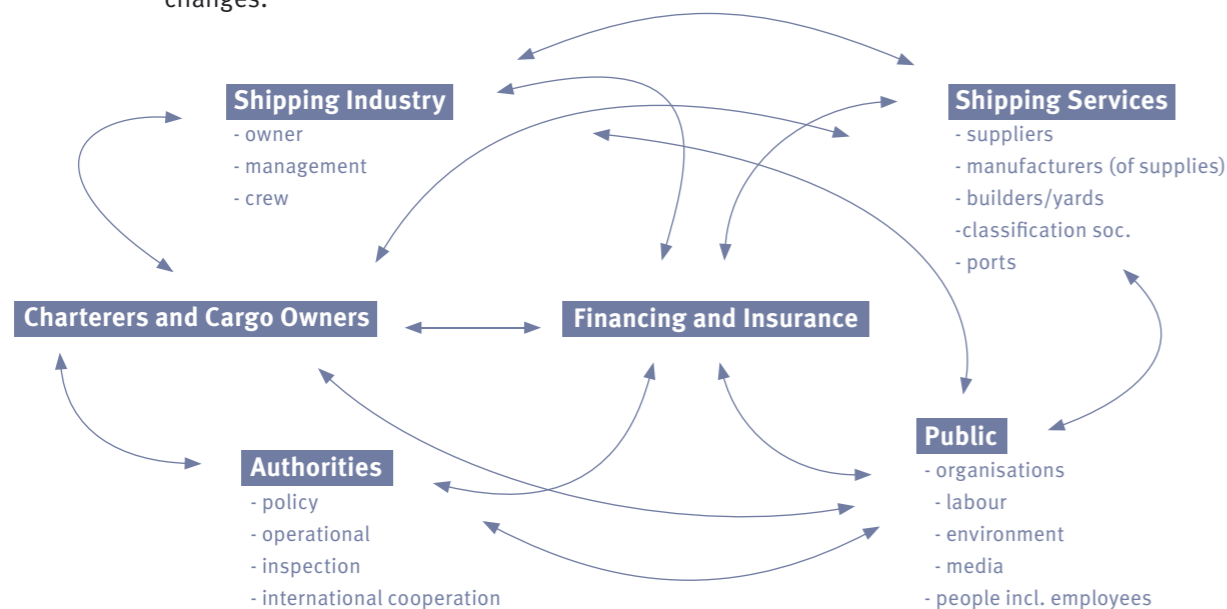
changes.

Shipping Industry
- owner
- management
- crew

Shipping Services
- suppliers
- manufacturers (of supplies)
- builders/yards
-classification soc.
- ports

Charterers and Cargo Owners

Financing and Insurance

Public
- organisations
- labour
- environment
- media
- people incl. employees

Authorities
- policy
- operational
- inspection
- international cooperation